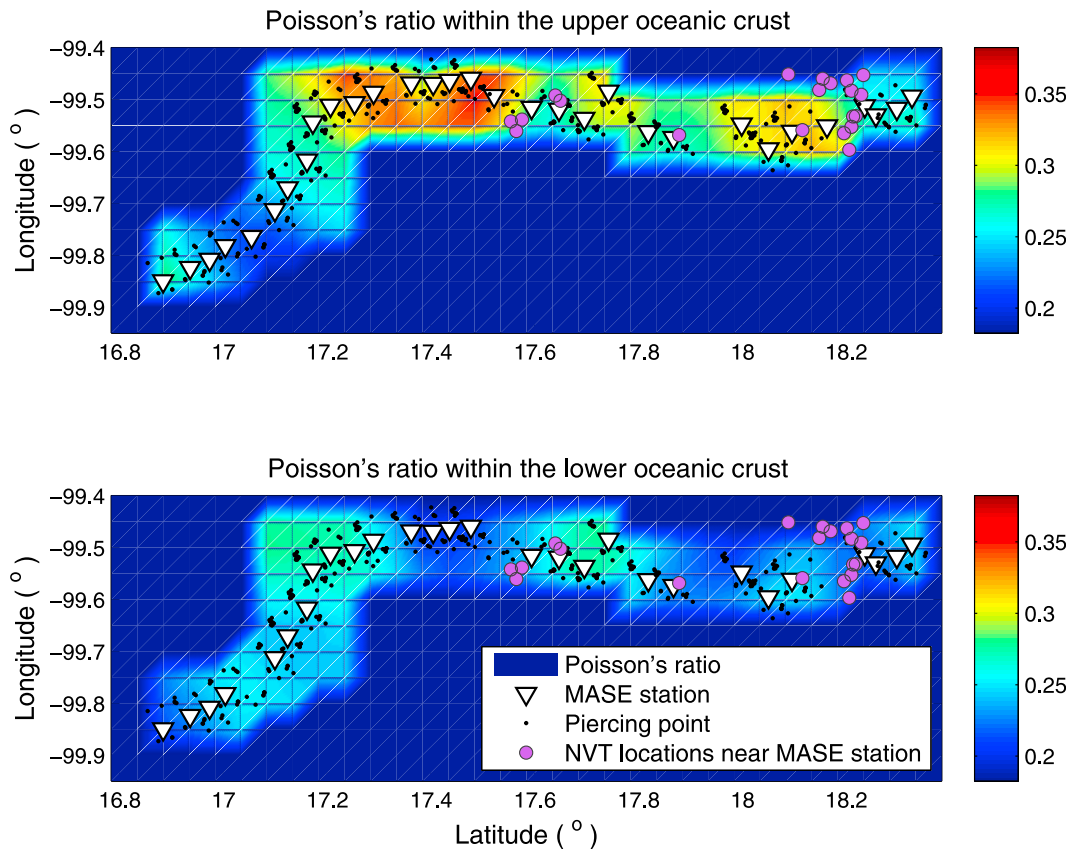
Poisson's ratio within the upper oceanic crust

Longitude ( $^o$ )

−99.4
−99.5
−99.6
−99.7
−99.8
−99.9

16.8 17 17.2 17.4 17.6 17.8 18 18.2

0.35
0.3
0.25
0.2

Poisson's ratio within the lower oceanic crust

Longitude ( $^o$ )

−99.4
−99.5
−99.6
−99.7
−99.8
−99.9

Poisson's ratio
MASE station
Piercing point
NVT locations near MASE station

16.8 17 17.2 17.4 17.6 17.8 18 18.2

Latitude ( $^o$ )

0.35
0.3
0.25
0.2